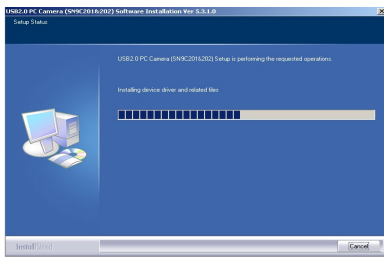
USB2.0 PC Camera (SN9C201&202) Software Installation Ver 5.3.1.0

Setup Status

USB2.0 PC Camera (SN9C201&202) Setup is performing the requested operations.

Installing device driver and related files

InstallShield

Cancel